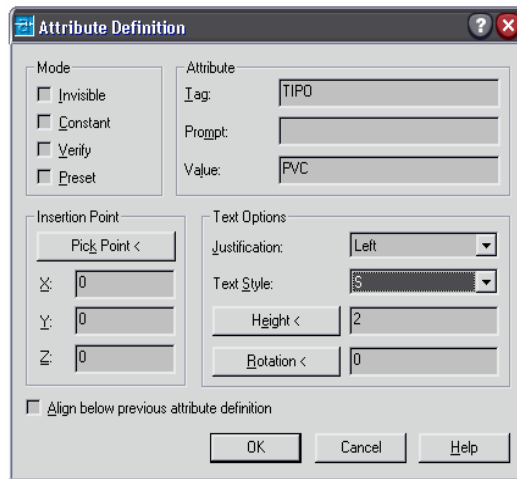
Attribute Definition

Mode
Invisible
Constant
Verify
Preset

Attribute
Tag: TIPO
Prompt:
Value: PVC

Insertion Point
Pick Point <
X: 0
Y: 0
Z: 0

Text Options
Justification: Left
Text Style: S
Height < 2
Rotation < 0

Align below previous attribute definition

OK Cancel Help